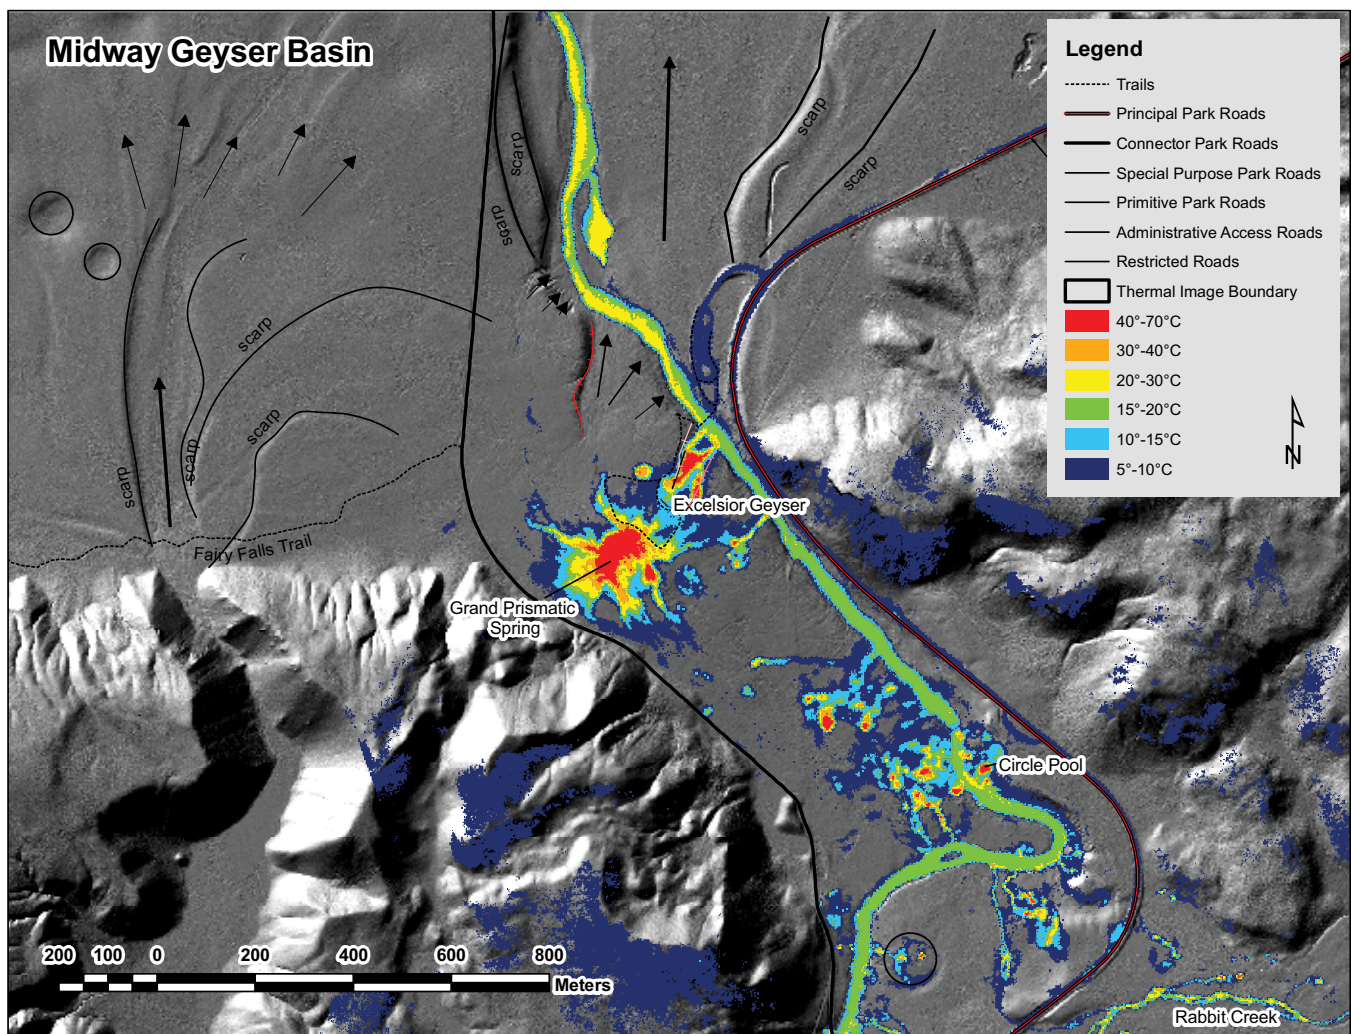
Midway Geyser Basin

Legend
Trails
Principal Park Roads
Connector Park Roads
Special Purpose Park Roads
Primitive Park Roads
Administrative Access Roads
Restricted Roads
Thermal Image Boundary
40°-70°C
30°-40°C
20°-30°C
15°-20°C
10°-15°C
5°-10°C

N

scarp
scarp
scarp
scarp
scarp
scarp
scarp
scarp
scarp

Fairy Falls Trail
Excelsior Geyser
Grand Prismatic Spring
Circle Pool
Rabbit Creek

200 100 0 200 400 600 800
Meters